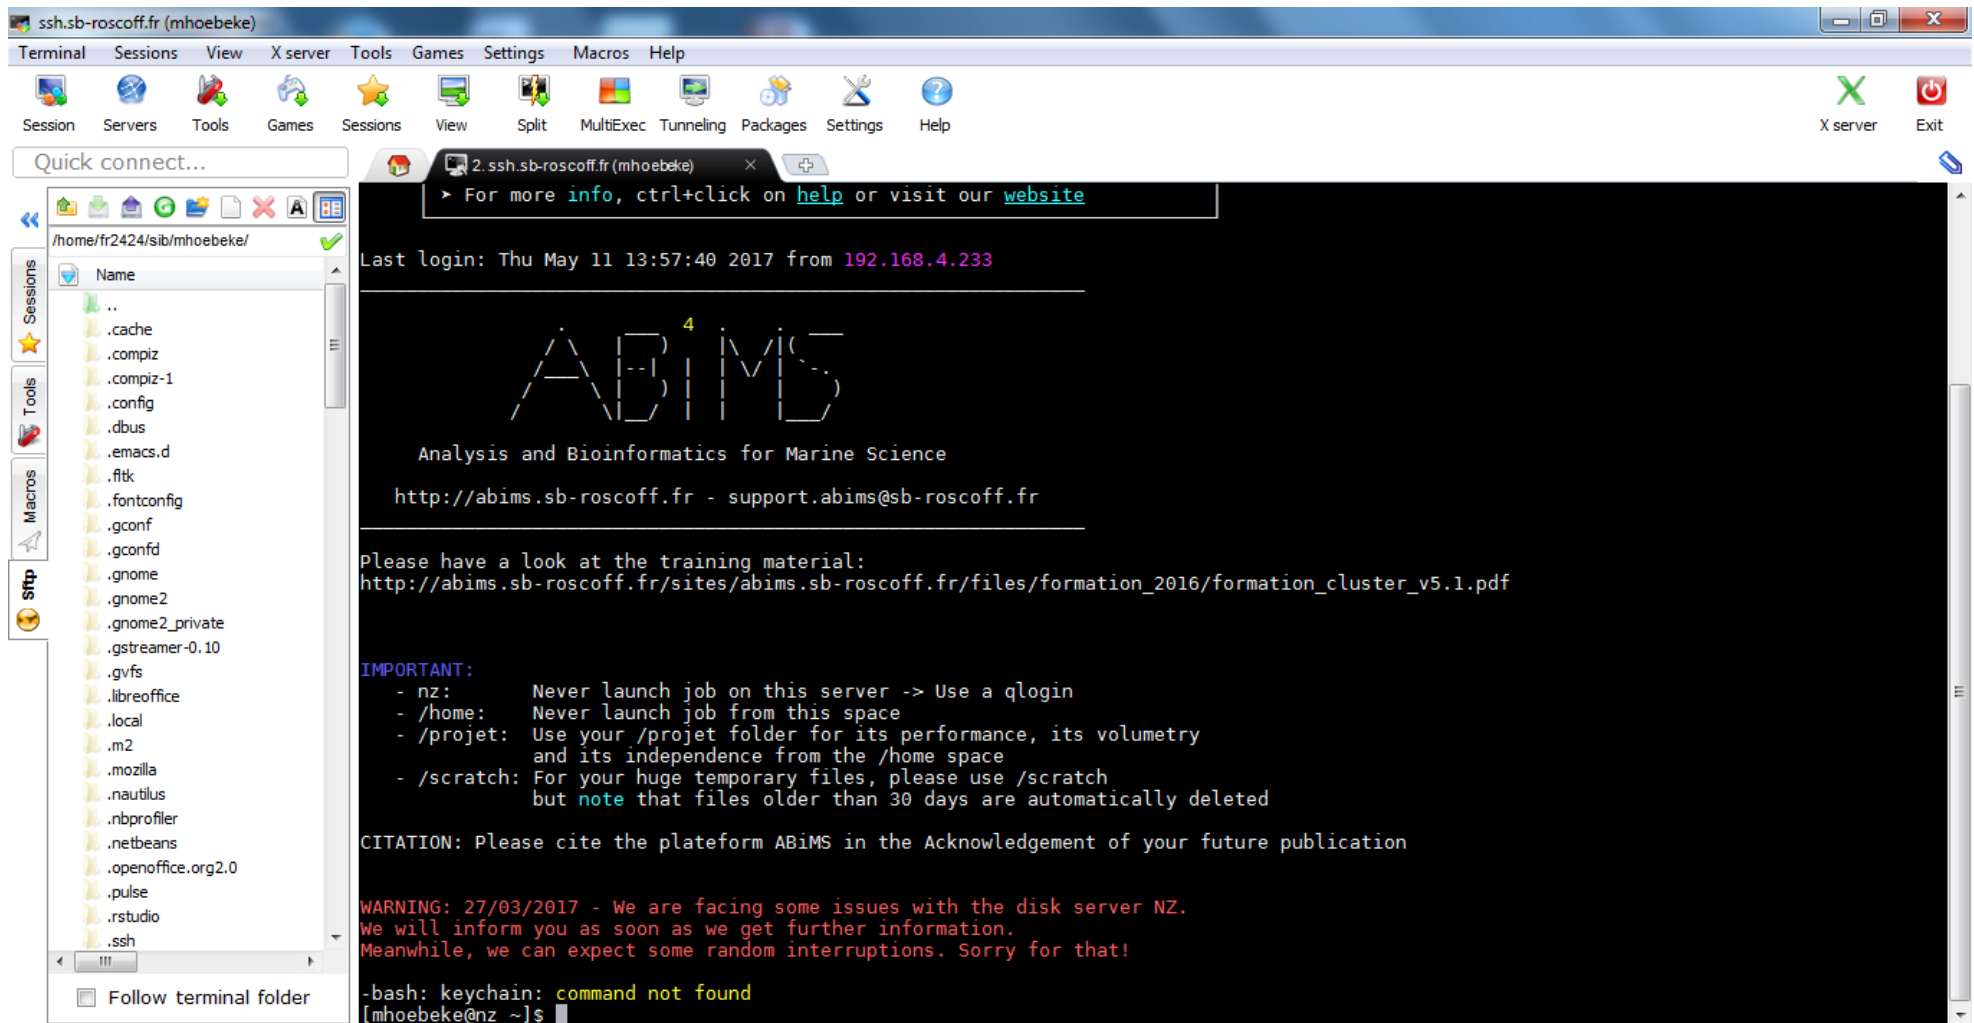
ssh.sb-roscoff.fr (mhoebeke)

Terminal Sessions View X server Tools Games Settings Macros Help

Session Servers Tools Games Sessions View Split MultiExec Tunneling Packages Settings Help X server Exit

Quick connect...

2. ssh.sb-roscoff.fr (mhoebeke)

Sessions Tools Macros Sftp

/home/fr2424/sib/mhoebeke/

Name
..
.cache
.compiz
.compiz-1
.config
.dbus
.emacs.d
.fltk
.fontconfig
.gconf
.gconfd
.gnome
.gnome2
.gnome2_private
.gstreamer-0.10
.gvfs
.libreoffice
.local
.m2
.mozilla
.nautilus
.nbprofiler
.netbeans
.openoffice.org2.0
.pulse
.rstudio
.ssh

Follow terminal folder

➤ For more info, ctrl+click on help or visit our website

Last login: Thu May 11 13:57:40 2017 from 192.168.4.233

Analysis and Bioinformatics for Marine Science

http://abims.sb-roscoff.fr - support.abims@sb-roscoff.fr

Please have a look at the training material:
http://abims.sb-roscoff.fr/sites/abims.sb-roscoff.fr/files/formation_2016/formation_cluster_v5.1.pdf

IMPORTANT:
- nz: Never launch job on this server -> Use a qlogin
- /home: Never launch job from this space
- /projet: Use your /projet folder for its performance, its volumetry and its independence from the /home space
- /scratch: For your huge temporary files, please use /scratch but note that files older than 30 days are automatically deleted

CITATION: Please cite the plateform ABiMS in the Acknowledgement of your future publication

WARNING: 27/03/2017 - We are facing some issues with the disk server NZ.
We will inform you as soon as we get further information.
Meanwhile, we can expect some random interruptions. Sorry for that!

-bash: keychain: command not found
[mhoebeke@nz ~]$